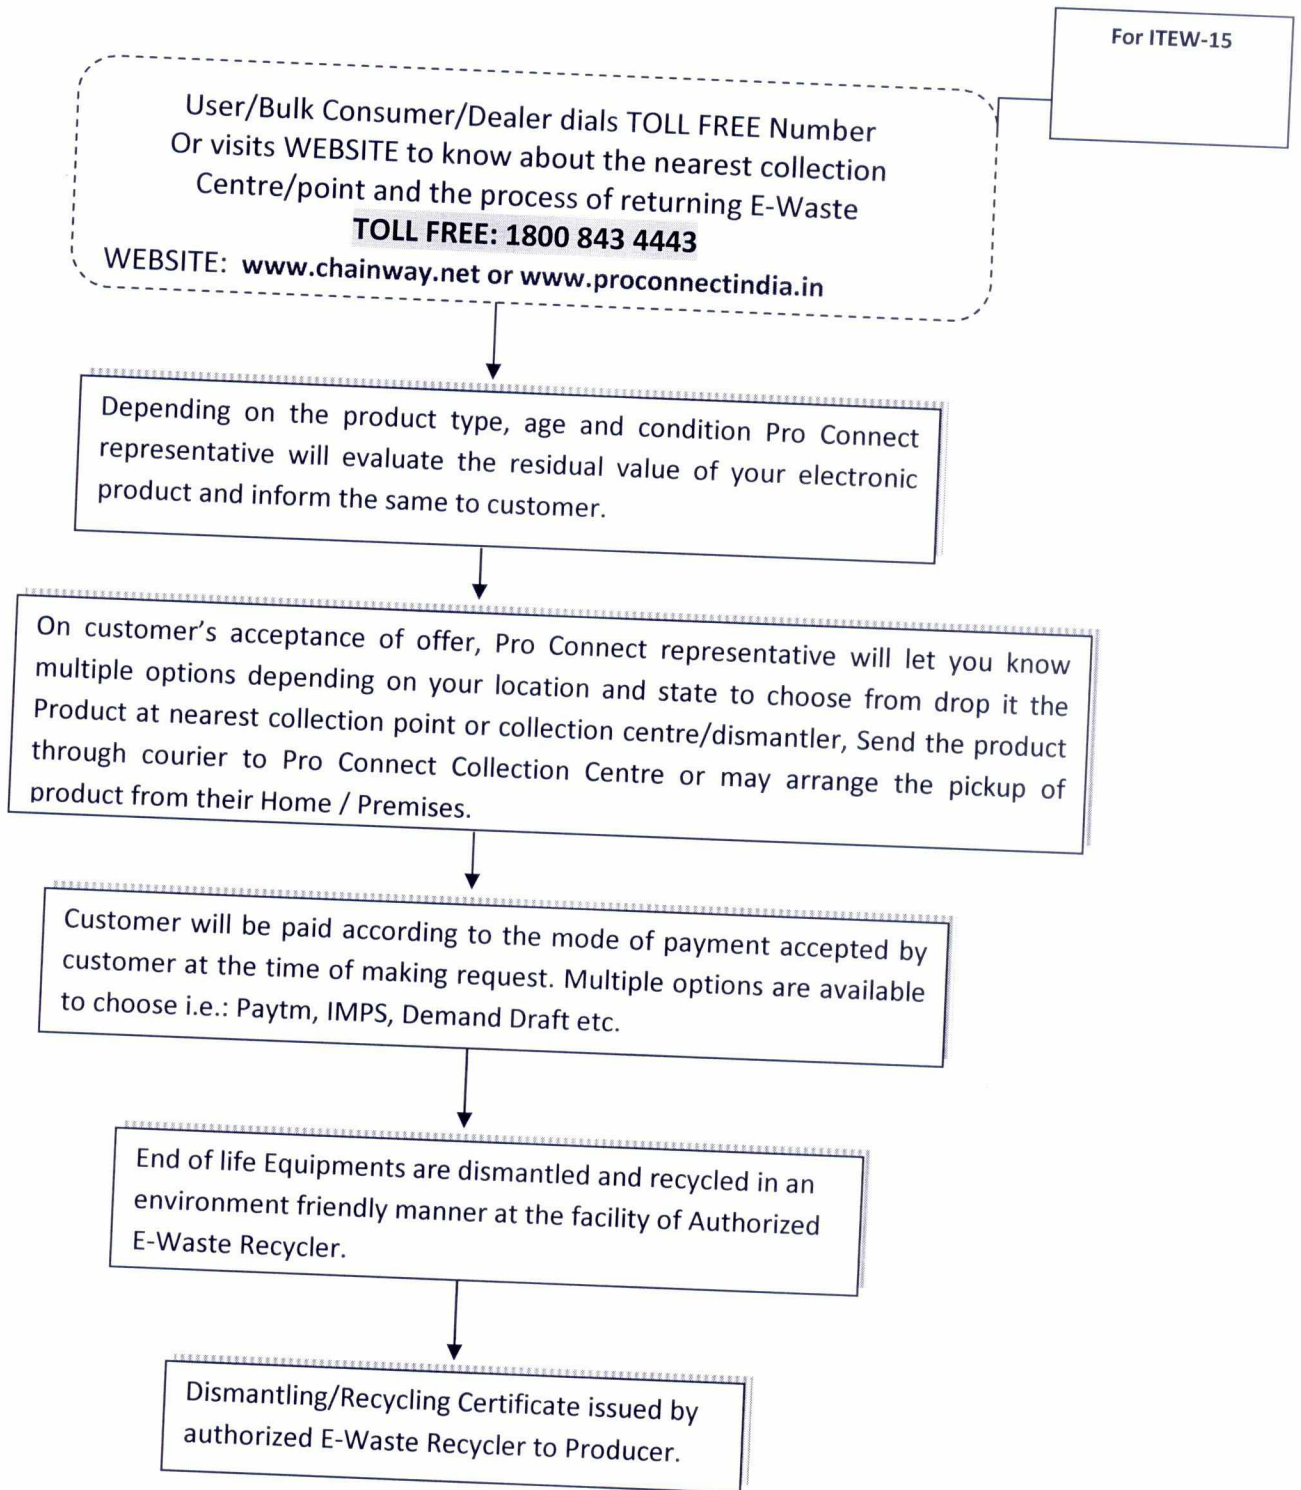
For ITEW-15

User/Bulk Consumer/Dealer dials TOLL FREE Number Or visits WEBSITE to know about the nearest collection Centre/point and the process of returning E-Waste
TOLL FREE: 1800 843 4443
WEBSITE: www.chainway.net or www.proconnectindia.in

Depending on the product type, age and condition Pro Connect representative will evaluate the residual value of your electronic product and inform the same to customer.

On customer's acceptance of offer, Pro Connect representative will let you know multiple options depending on your location and state to choose from drop it the Product at nearest collection point or collection centre/dismantler, Send the product through courier to Pro Connect Collection Centre or may arrange the pickup of product from their Home / Premises.

Customer will be paid according to the mode of payment accepted by customer at the time of making request. Multiple options are available to choose i.e.: Paytm, IMPS, Demand Draft etc.

End of life Equipments are dismantled and recycled in an environment friendly manner at the facility of Authorized E-Waste Recycler.

Dismantling/Recycling Certificate issued by authorized E-Waste Recycler to Producer.